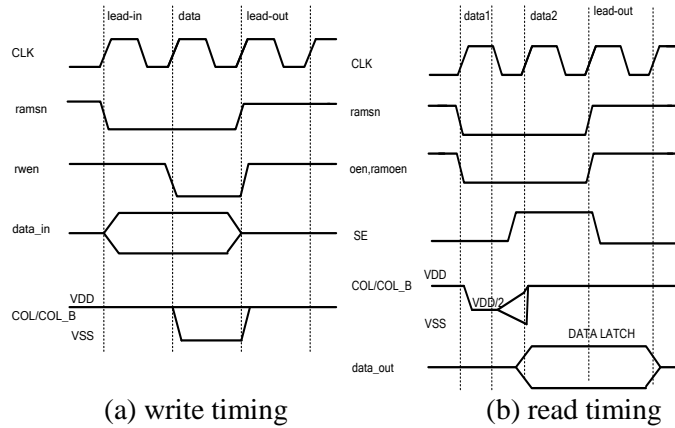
lead-in data lead-out

CLK

ramsn

rwen

data_in

VDD

COL/COL_B

VSS

(a) write timing

data1 data2 lead-out

CLK

ramsn

oen,ramoen

SE

VDD

COL/COL_B

VDD/2

VSS

DATA LATCH

data_out

(b) read timing